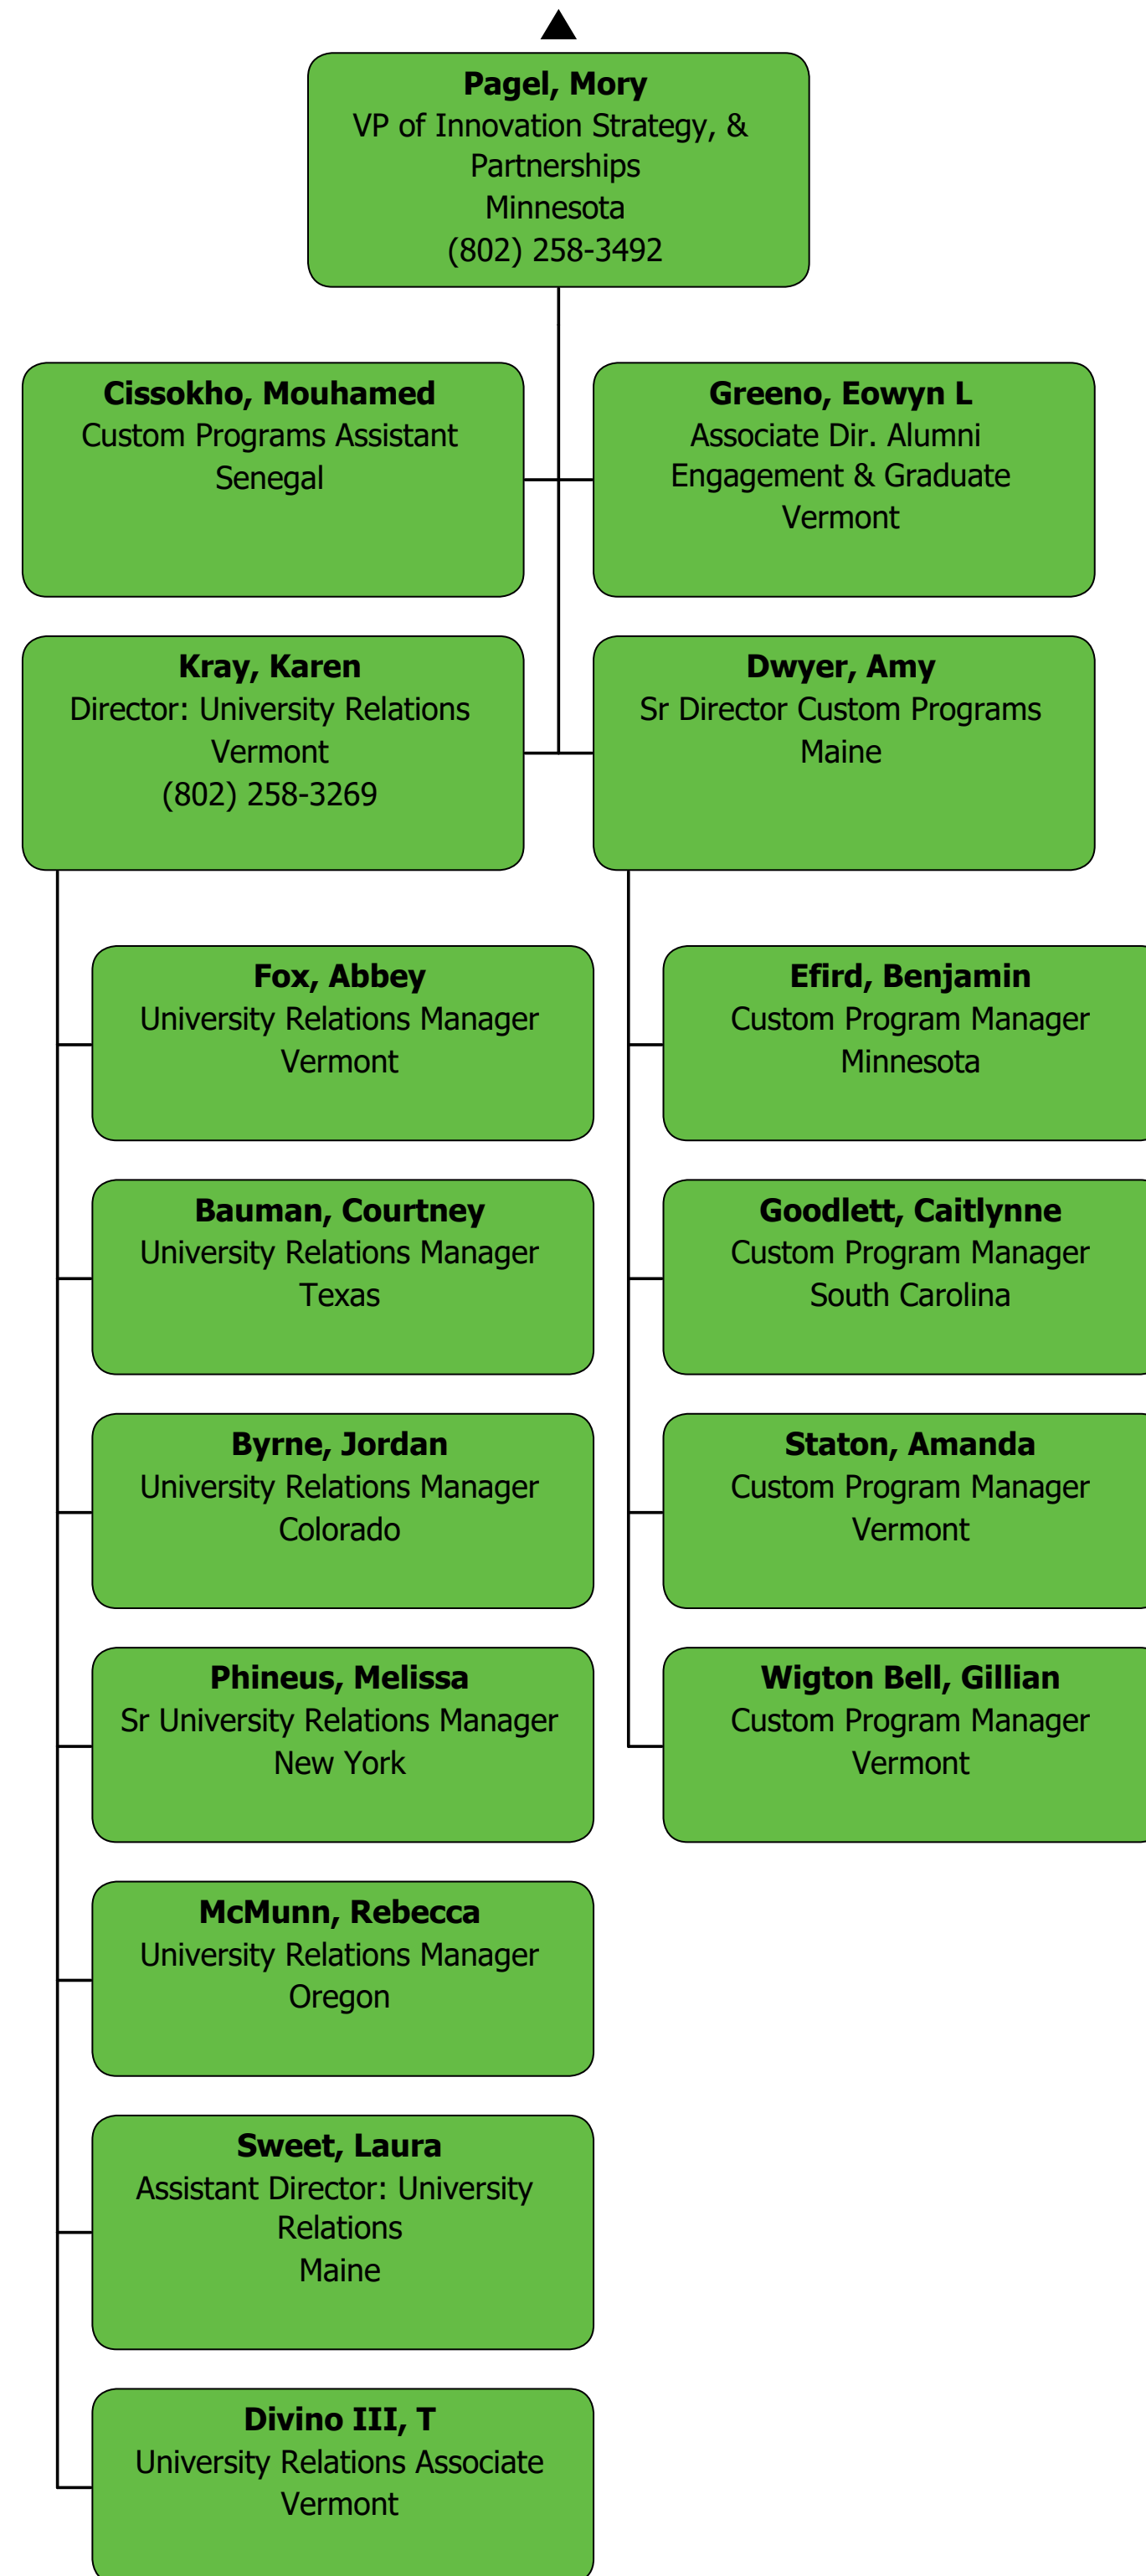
Pagel, Mory
VP of Innovation Strategy, & Partnerships
Minnesota
(802) 258-3492

Cissokho, Mouhamed
Custom Programs Assistant
Senegal

Greeno, Eowyn L
Associate Dir. Alumni Engagement & Graduate
Vermont

Kray, Karen
Director: University Relations
Vermont
(802) 258-3269

Dwyer, Amy
Sr Director Custom Programs
Maine

Fox, Abbey
University Relations Manager
Vermont

Bauman, Courtney
University Relations Manager
Texas

Byrne, Jordan
University Relations Manager
Colorado

Phineus, Melissa
Sr University Relations Manager
New York

McMunn, Rebecca
University Relations Manager
Oregon

Sweet, Laura
Assistant Director: University Relations
Maine

Divino III, T
University Relations Associate
Vermont

Efird, Benjamin
Custom Program Manager
Minnesota

Goodlett, Caitlynne
Custom Program Manager
South Carolina

Staton, Amanda
Custom Program Manager
Vermont

Wigton Bell, Gillian
Custom Program Manager
Vermont